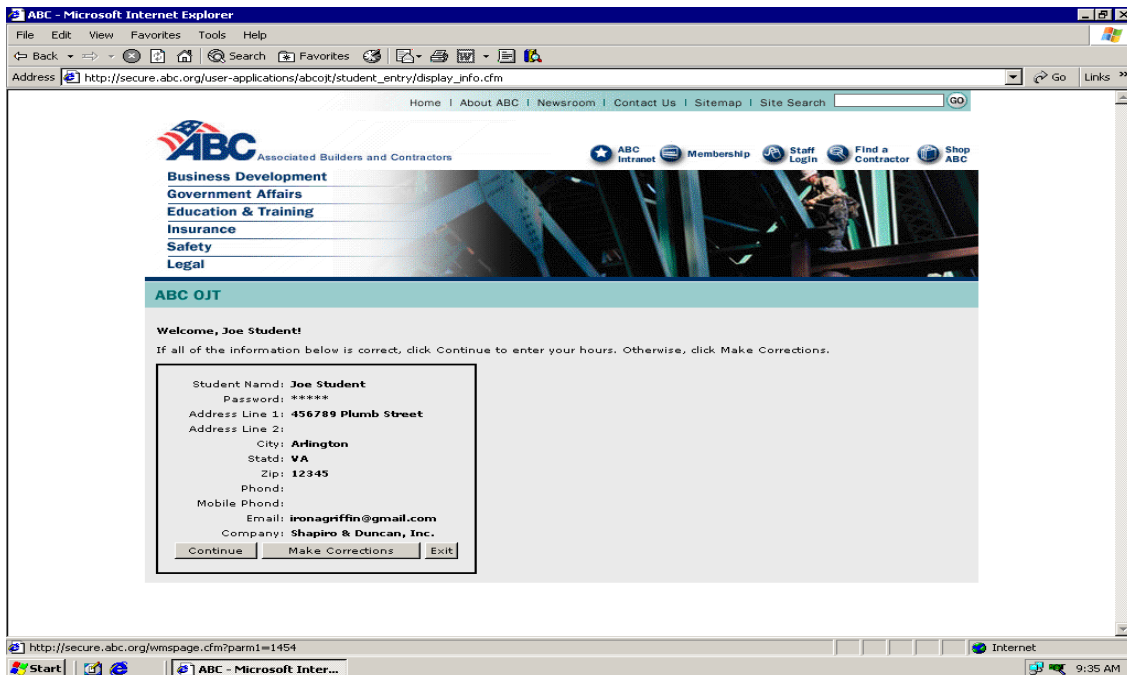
ABC - Microsoft Internet Explorer

File Edit View Favorites Tools Help

Back Search Favorites

Address http://secure.abc.org/user-applications/abcojt/student_entry/display_info.cfm Go Links

Home | About ABC | Newsroom | Contact Us | Sitemap | Site Search GO

ABC Associated Builders and Contractors

ABC Intranet Membership Staff Login Find a Contractor Shop ABC

Business Development
Government Affairs
Education & Training
Insurance
Safety
Legal

ABC OJT

Welcome, Joe Student!

If all of the information below is correct, click Continue to enter your hours. Otherwise, click Make Corrections.

Student Namd: Joe Student
Password: *****
Address Line 1: 456789 Plumb Street
Address Line 2:
City: Arlington
Statd: VA
Zip: 12345
Phond:
Mobile Phond:
Email: ironagriffin@gmail.com
Company: Shapiro & Duncan, Inc.

Continue Make Corrections Exit

http://secure.abc.org/wmspage.cfm?parm1=1454 Internet

Start ABC - Microsoft Inter... 9:35 AM